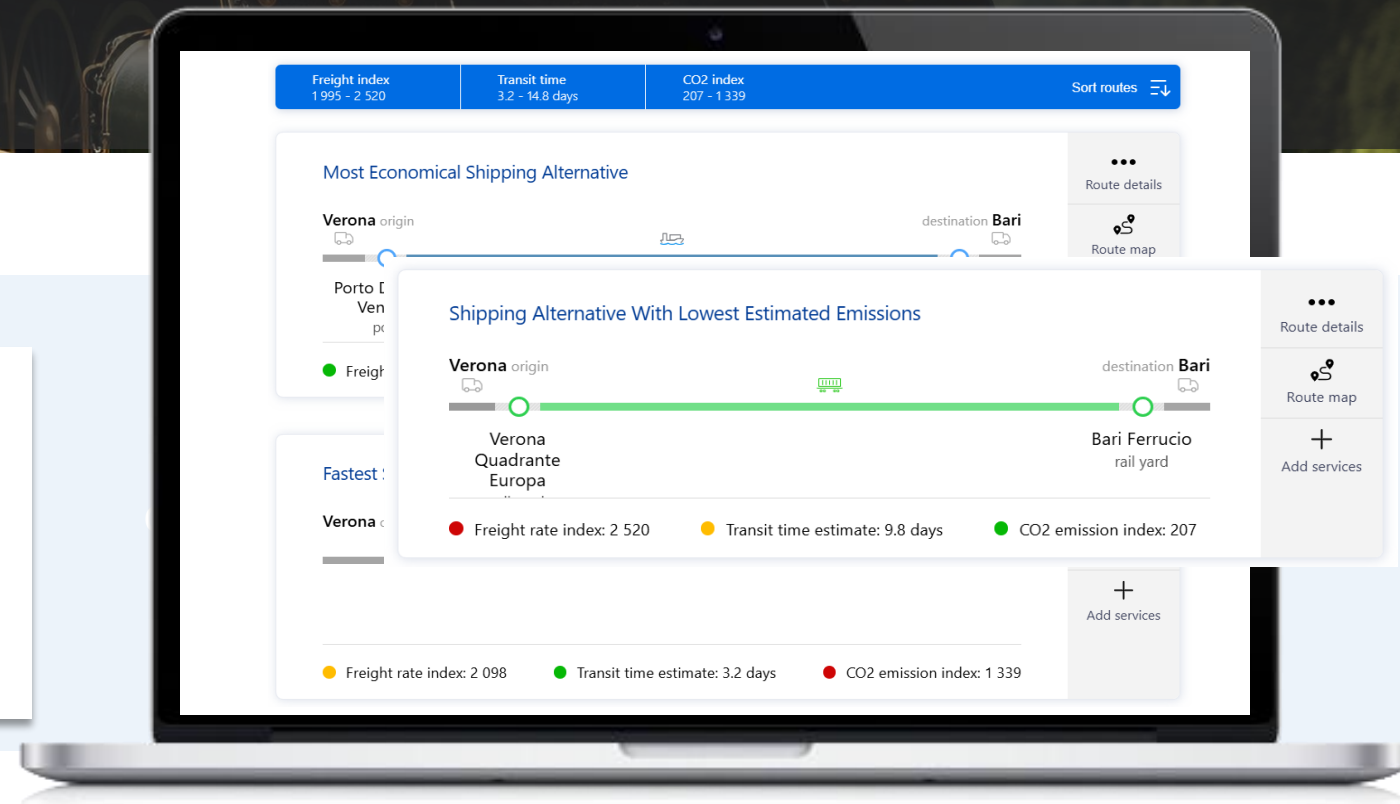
Freight index
1 995 - 2 520

Transit time
3.2 - 14.8 days

CO2 index
207 - 1 339

Sort routes

Most Economical Shipping Alternative

Verona origin

destination Bari

Porto D
Ven
po

Freigh

Route details

Route map

Shipping Alternative With Lowest Estimated Emissions

Verona origin

destination Bari

Verona Quadrante Europa

Bari Ferrucio
rail yard

Freight rate index: 2 520

Transit time estimate: 9.8 days

CO2 emission index: 207

Route details

Route map

Add services

Fastest

Verona

Add services

Freight rate index: 2 098

Transit time estimate: 3.2 days

CO2 emission index: 1 339